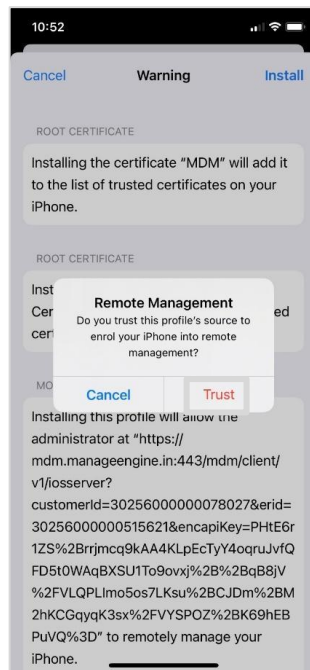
10:52

Cancel Warning Install

ROOT CERTIFICATE

Installing the certificate "MDM" will add it to the list of trusted certificates on your iPhone.

ROOT CERTIFICATE

Inst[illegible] Cer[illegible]ed cert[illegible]

Remote Management
Do you trust this profile's source to enrol your iPhone into remote management?

Cancel Trust

MO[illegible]

Installing this profile will allow the administrator at "https://mdm.manageengine.in:443/mdm/client/v1/iosserver?customerId=30256000000078027&erid=30256000000515621&encapiKey=PHtE6r1ZS%2Brrjmcq9kAA4KLpEcTyY4oqruJvfQFD5t0WAqBXSU1To9ovxj%2B%2BqB8jV%2FVLQPLlmo5os7LKsu%2BCJDm%2BM2hKCGqyqK3sx%2FVYSPOZ%2BK69hEBPuVQ%3D" to remotely manage your iPhone.